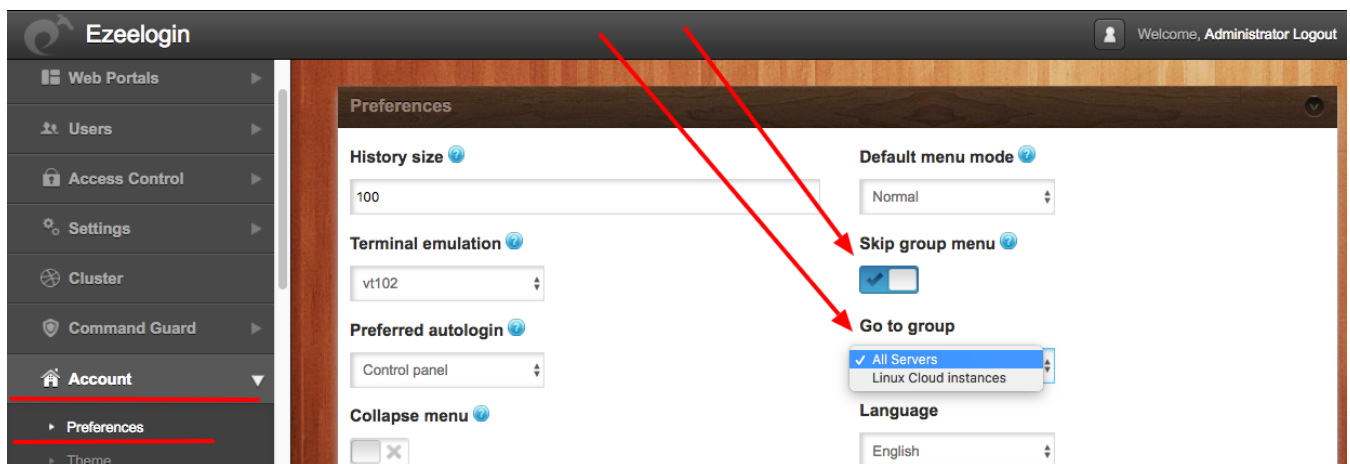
Ezeelogin

Welcome, Administrator Logout

Web Portals

Users

Access Control

Settings

Cluster

Command Guard

Account

Preferences

Theme

Preferences

History size

100

Terminal emulation

vt102

Preferred autologin

Control panel

Collapse menu

Default menu mode

Normal

Skip group menu

Go to group

✓ All Servers

Linux Cloud instances

Language

English